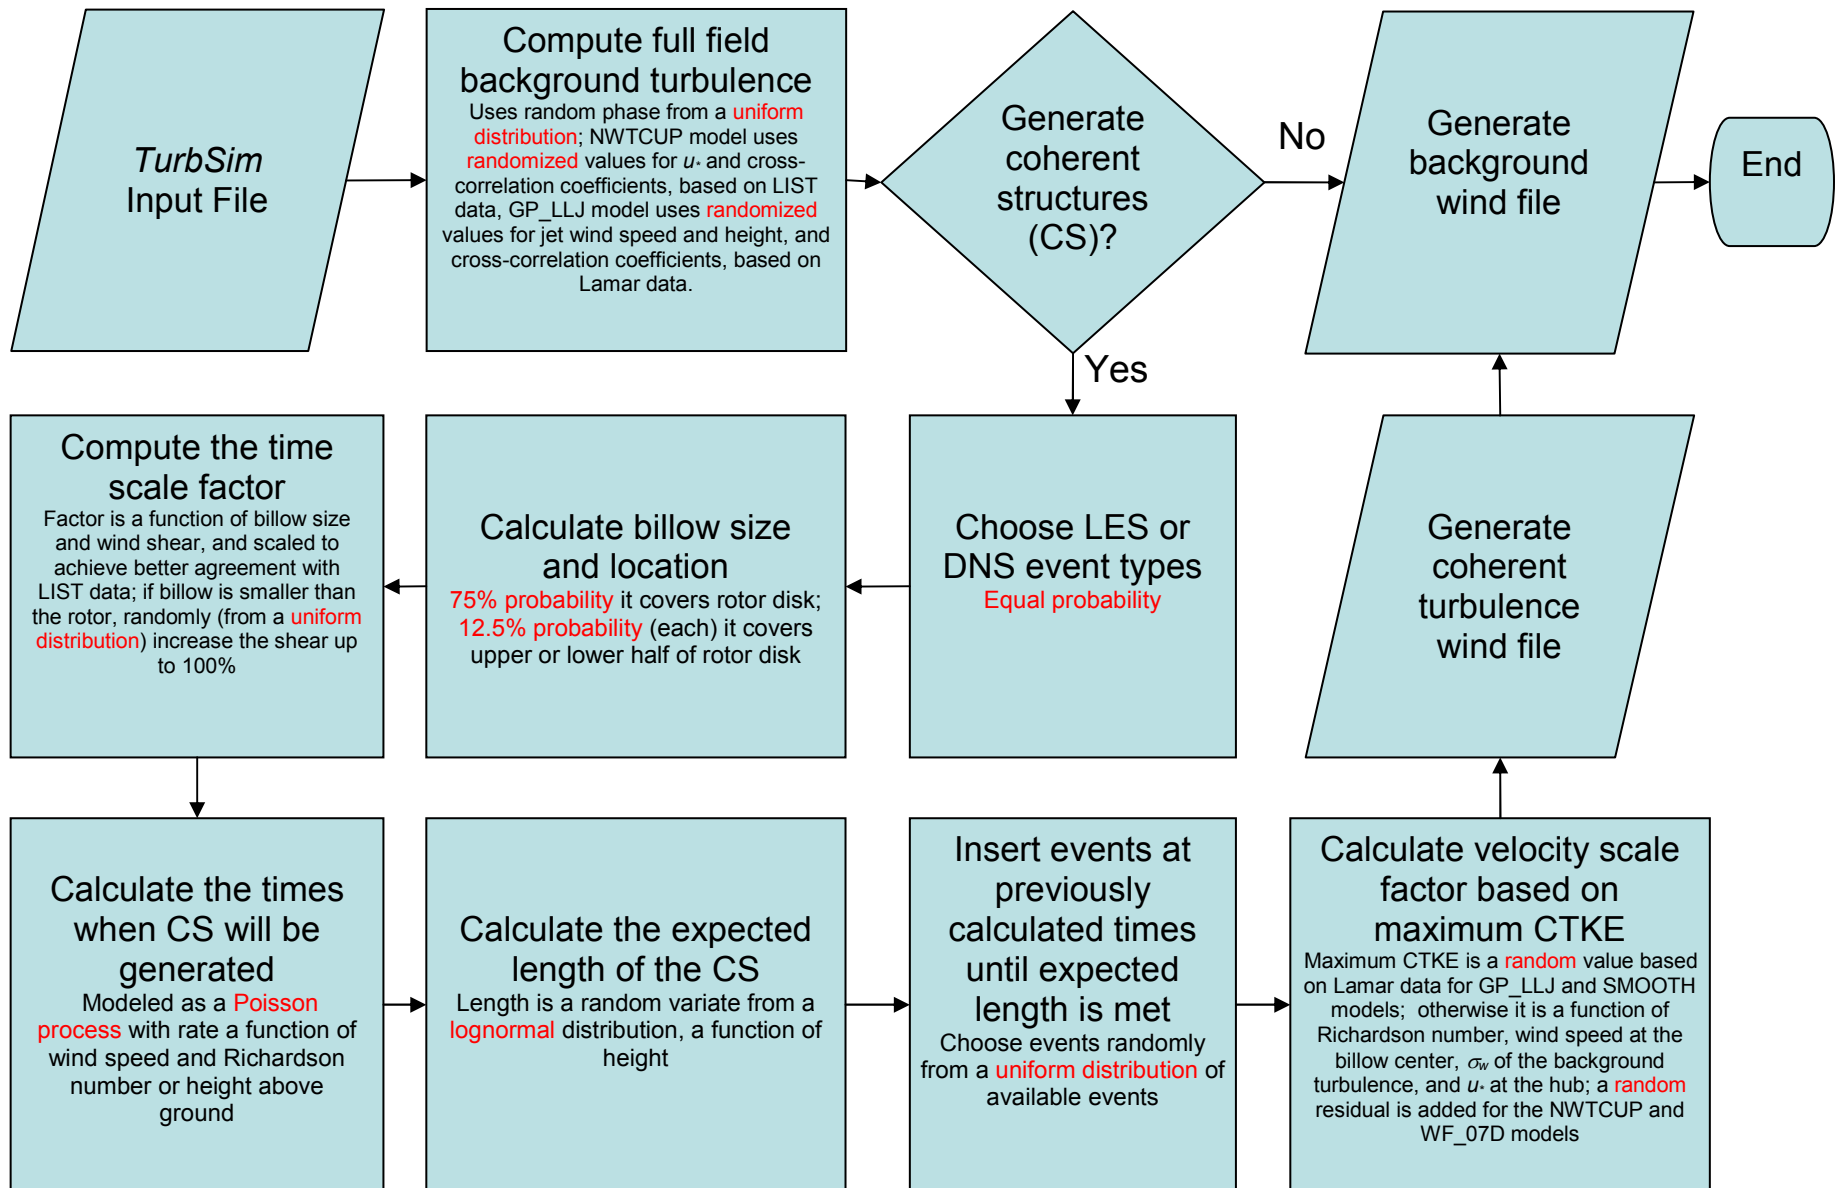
TurbSim Input File

Compute full field background turbulence
Uses random phase from a uniform distribution; NWTCUP model uses randomized values for $u_*$ and cross-correlation coefficients, based on LIST data, GP_LLJ model uses randomized values for jet wind speed and height, and cross-correlation coefficients, based on Lamar data.

Generate coherent structures (CS)?

No

Generate background wind file

End

Yes

Compute the time scale factor
Factor is a function of billow size and wind shear, and scaled to achieve better agreement with LIST data; if billow is smaller than the rotor, randomly (from a uniform distribution) increase the shear up to 100%

Calculate billow size and location
75% probability it covers rotor disk; 12.5% probability (each) it covers upper or lower half of rotor disk

Choose LES or DNS event types
Equal probability

Generate coherent turbulence wind file

Calculate the times when CS will be generated
Modeled as a Poisson process with rate a function of wind speed and Richardson number or height above ground

Calculate the expected length of the CS
Length is a random variate from a lognormal distribution, a function of height

Insert events at previously calculated times until expected length is met
Choose events randomly from a uniform distribution of available events

Calculate velocity scale factor based on maximum CTKE
Maximum CTKE is a random value based on Lamar data for GP_LLJ and SMOOTH models; otherwise it is a function of Richardson number, wind speed at the billow center, $\sigma_w$ of the background turbulence, and $u_*$ at the hub; a random residual is added for the NWTCUP and WF_07D models